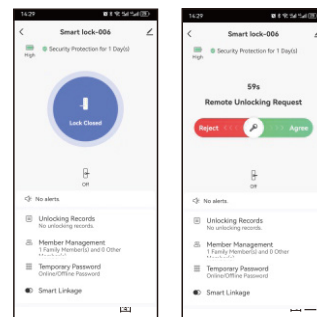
14:29

Smart lock-006

High

Security Protection for 1 Day(s)

Lock Closed

Off

No alerts

Unlocking Records
No unlocking records

Member Management
1 Family Member(s) and 0 Other

Temporary Password
Online/Offline Password

Smart Linkage

14:29

Smart lock-006

Security Protection for 1 Day(s)

59s

Remote Unlocking Request

Reject

Agree

Off

No alerts

Unlocking Records
No unlocking records

Member Management
1 Family Member(s) and 0 Other

Temporary Password
Online/Offline Password

Smart Linkage